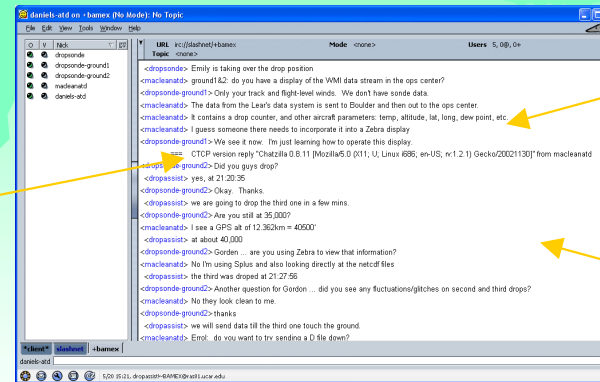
daniels-atd on +bamex (No Mode): No Topic

File Edit View Tools Window Help

| O | V | Nick |
|---|---|---|
| | | dropsonde |
| | | dropsonde-ground1 |
| | | dropsonde-ground2 |
| | | macleanatd |
| | | daniels-atd |

URL irc://slashnet/+bamex Mode <none> Users 5, 0@, 0+
Topic <none>

<dropsonde> Emily is taking over the drop position
<macleanatd> ground1&2: do you have a display of the WMI data stream in the ops center?
<dropsonde-ground1> Only your track and flight-level winds. We don't have sonde data.
<macleanatd> The data from the Lear's data system is sent to Boulder and then out to the ops center.
<macleanatd> It contains a drop counter, and other aircraft parameters: temp, altitude, lat, long, dew point, etc.
<macleanatd> I guess someone there needs to incorporate it into a Zebra display
<dropsonde-ground1> We see it now. I'm just learning how to operate this display.
=== CTCP version reply "Chatzilla 0.8.11 [Mozilla/5.0 (X11; U; Linux i686; en-US; rv:1.2.1) Gecko/20021130]" from macleanatd
<dropsonde-ground2> Did you guys drop?
<dropassist> yes, at 21:20:35
<dropsonde-ground2> Okay. Thanks.
<dropassist> we are going to drop the third one in a few mins.
<dropsonde-ground2> Are you still at 35,000?
<macleanatd> I see a GPS alt of 12.362km = 40500'
<dropassist> at about 40,000
<dropsonde-ground2> Gorden ... are you using Zebra to view that information?
<macleanatd> No I'm using Splus and also looking directly at the netcdf files
<dropassist> the third was droped at 21:27:56
<dropsonde-ground2> Another question for Gordon ... did you see any fluctuations/glitches on second and third drops?
<macleanatd> No they look clean to me.
<dropsonde-ground2> thanks
<dropassist> we will send data till the third one touch the ground.
<macleanatd> Errol: do you want to try sending a D file down?

*client* slashnet +bamex
daniels-atd

5/20 15:21, dropassist!~BAMEX@raf8.ucar.edu